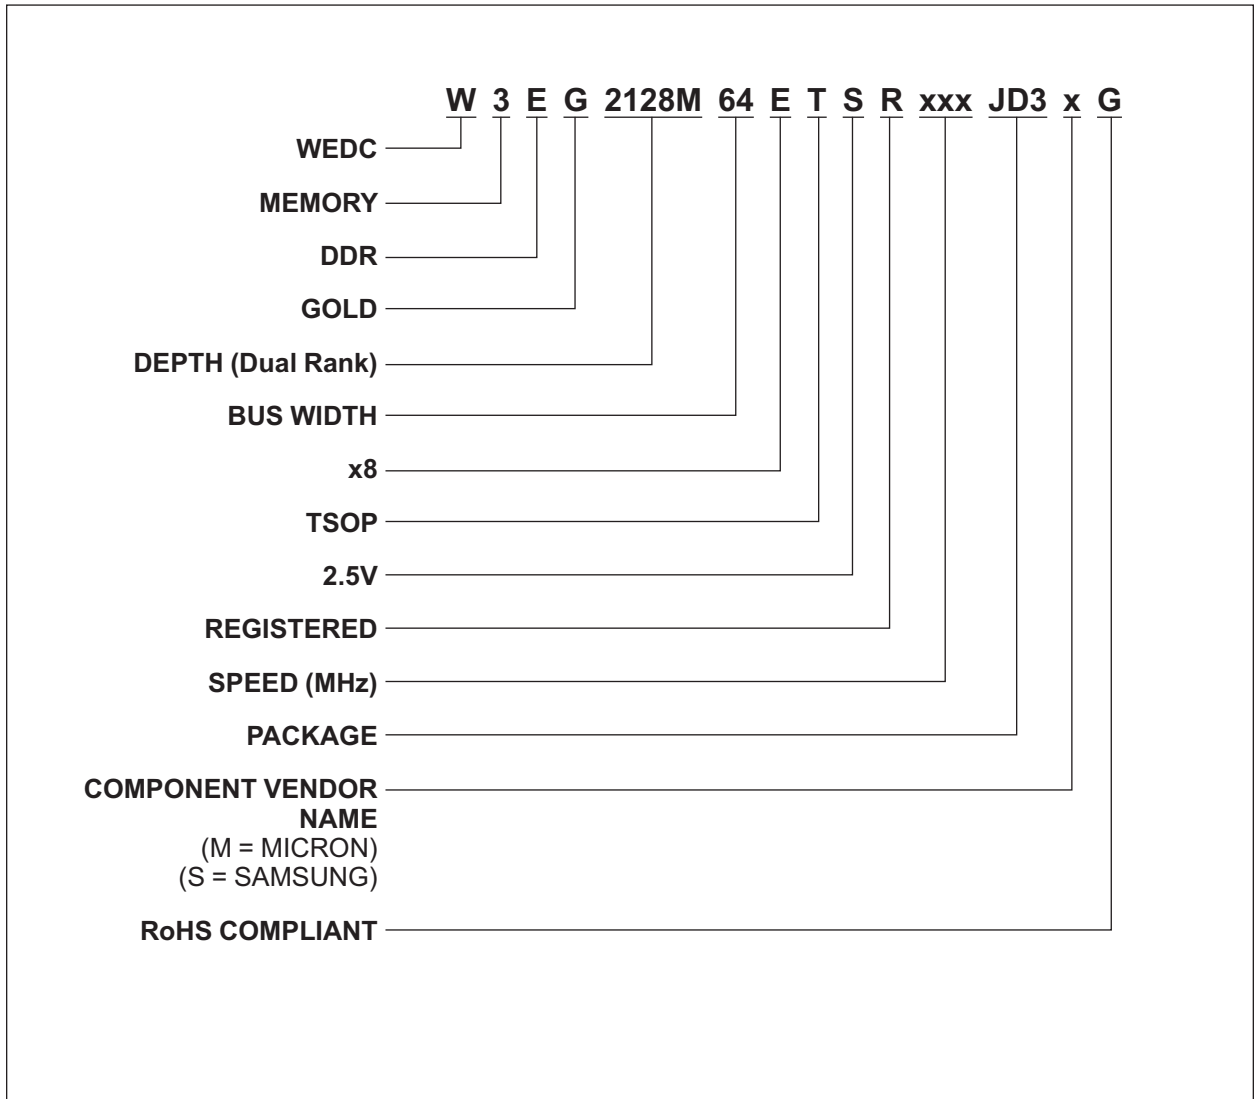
W 3 E G 2128M 64 E T S R xxx JD3 x G

WEDC

MEMORY

DDR

GOLD

DEPTH (Dual Rank)

BUS WIDTH

x8

TSOP

2.5V

REGISTERED

SPEED (MHz)

PACKAGE

COMPONENT VENDOR NAME
(M = MICRON)
(S = SAMSUNG)

RoHS COMPLIANT